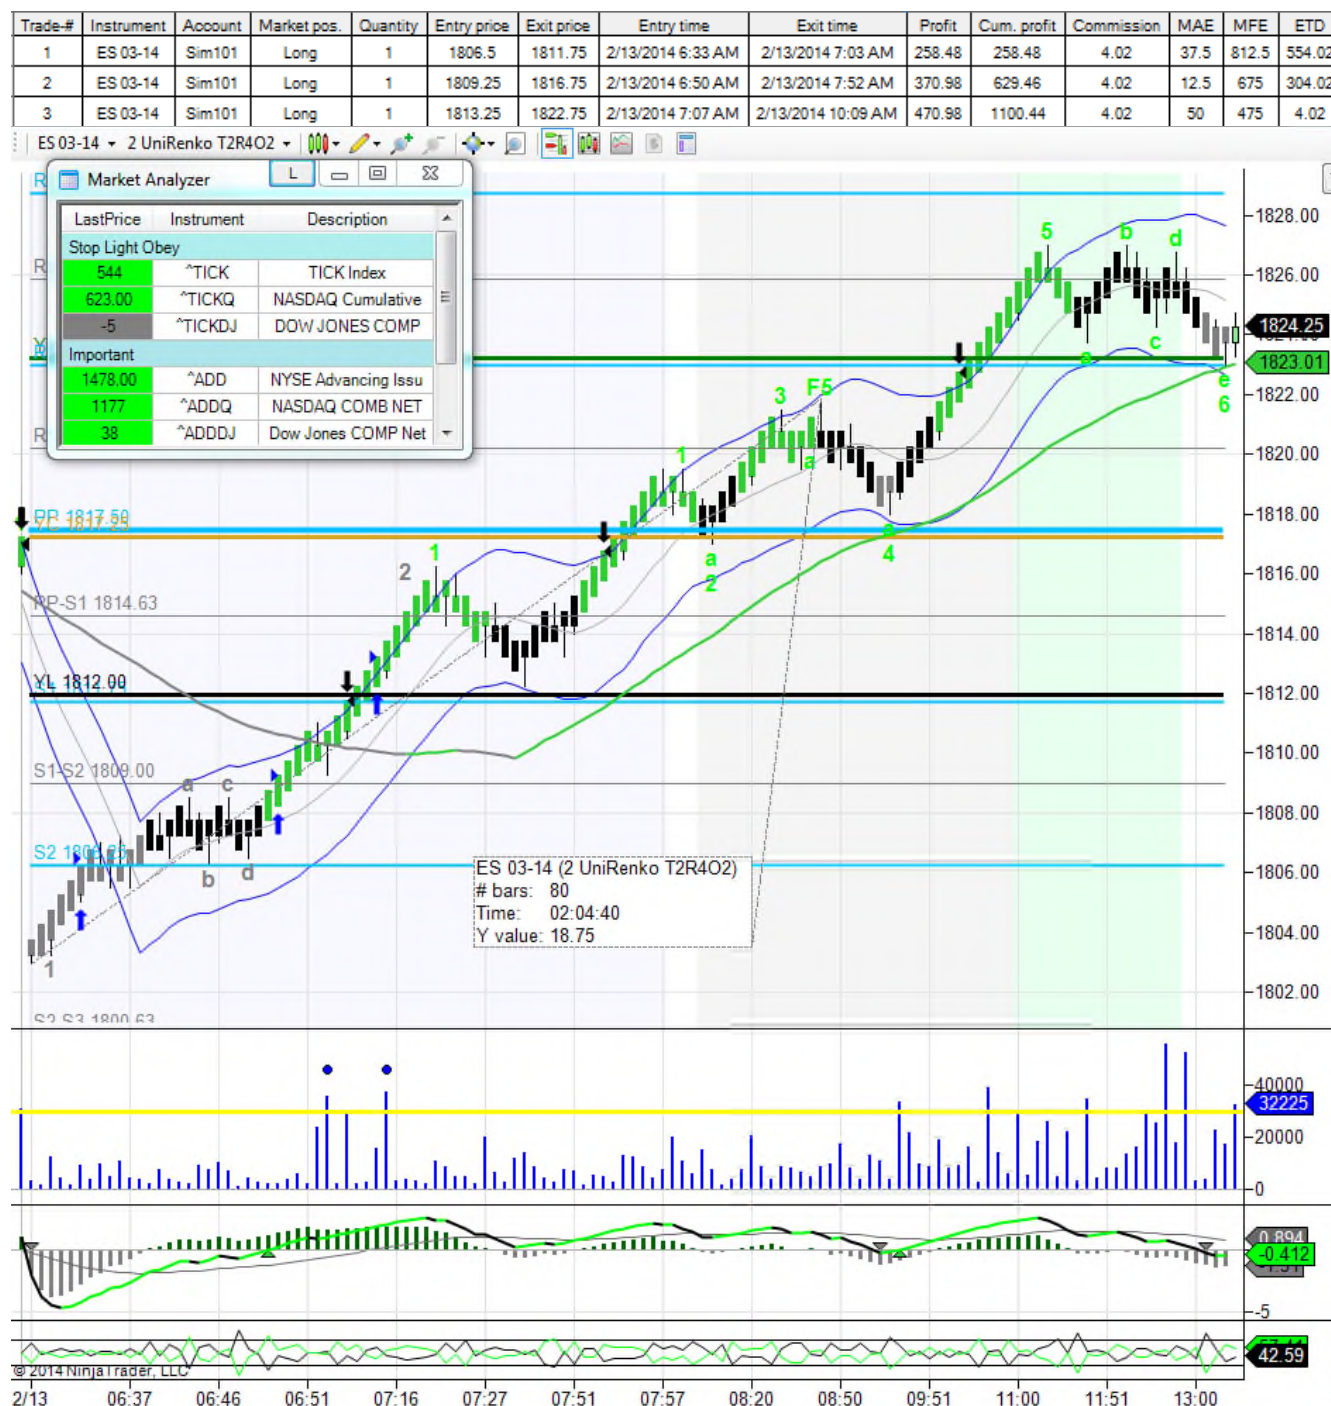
| Trade-# | Instrument | Account | Market pos. | Quantity | Entry price | Exit price | Entry time | Exit time | Profit | Cum. profit | Commission | MAE | MFE | ETD |
|---|---|---|---|---|---|---|---|---|---|---|---|---|---|---|
| 1 | ES 03-14 | Sim101 | Long | 1 | 1806.5 | 1811.75 | 2/13/2014 6:33 AM | 2/13/2014 7:03 AM | 258.48 | 258.48 | 4.02 | 37.5 | 812.5 | 554.02 |
| 2 | ES 03-14 | Sim101 | Long | 1 | 1809.25 | 1816.75 | 2/13/2014 6:50 AM | 2/13/2014 7:52 AM | 370.98 | 629.46 | 4.02 | 12.5 | 675 | 304.02 |
| 3 | ES 03-14 | Sim101 | Long | 1 | 1813.25 | 1822.75 | 2/13/2014 7:07 AM | 2/13/2014 10:09 AM | 470.98 | 1100.44 | 4.02 | 50 | 475 | 4.02 |

ES 03-14 2 UniRenko T2R4O2

Market Analyzer L

| LastPrice | Instrument | Description |
|---|---|---|
| Stop Light Obey | | |
| 544 | ^TICK | TICK Index |
| 623.00 | ^TICKQ | NASDAQ Cumulative |
| -5 | ^TICKDJ | DOW JONES COMP |
| Important | | |
| 1478.00 | ^ADD | NYSE Advancing Issu |
| 1177 | ^ADDQ | NASDAQ COMB NET |
| 38 | ^ADDDJ | Dow Jones COMP Net |

PP 1817.50
YC 1817.25
PP-S1 1814.63
YL 1812.00
S1-S2 1809.00
S2 1806.25
S2-S3 1800.63

1 2 1 a 2 1 3 F5 a 4 5 b d c e 6 a c b d 1

ES 03-14 (2 UniRenko T2R4O2)
# bars: 80
Time: 02:04:40
Y value: 18.75

1828.00
1826.00
1824.25
1823.01
1822.00
1820.00
1818.00
1816.00
1814.00
1812.00
1810.00
1808.00
1806.00
1804.00
1802.00

40000
32225
20000
0

0.894
-0.412
-1.31
-5

42.59

© 2014 NinjaTrader, LLC

2/13 06:37 06:46 06:51 07:16 07:27 07:51 07:57 08:20 08:50 09:51 11:00 11:51 13:00